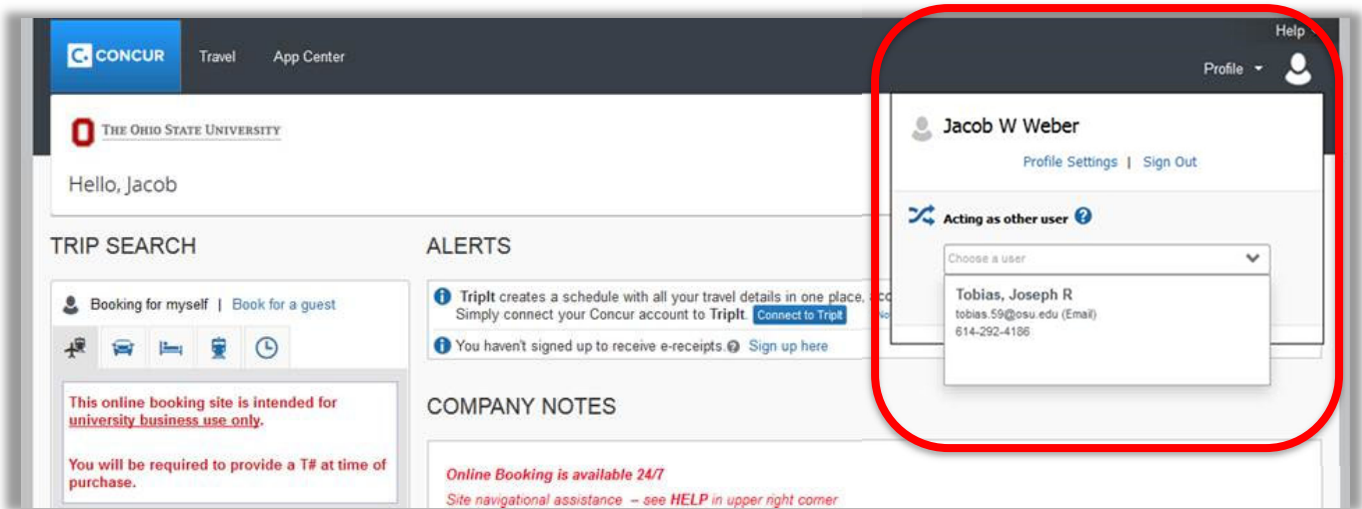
CONCUR Travel App Center

Help

Profile

THE OHIO STATE UNIVERSITY

Hello, Jacob

Jacob W Weber

Profile Settings | Sign Out

Acting as other user

Choose a user

Tobias, Joseph R
tobias.59@osu.edu (Email)
614-292-4186

TRIP SEARCH

Booking for myself | Book for a guest

This online booking site is intended for university business use only.

You will be required to provide a T# at time of purchase.

ALERTS

TripIt creates a schedule with all your travel details in one place, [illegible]
Simply connect your Concur account to TripIt. Connect to TripIt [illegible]

You haven't signed up to receive e-receipts. Sign up here

COMPANY NOTES

Online Booking is available 24/7

Site navigational assistance – see HELP in upper right corner